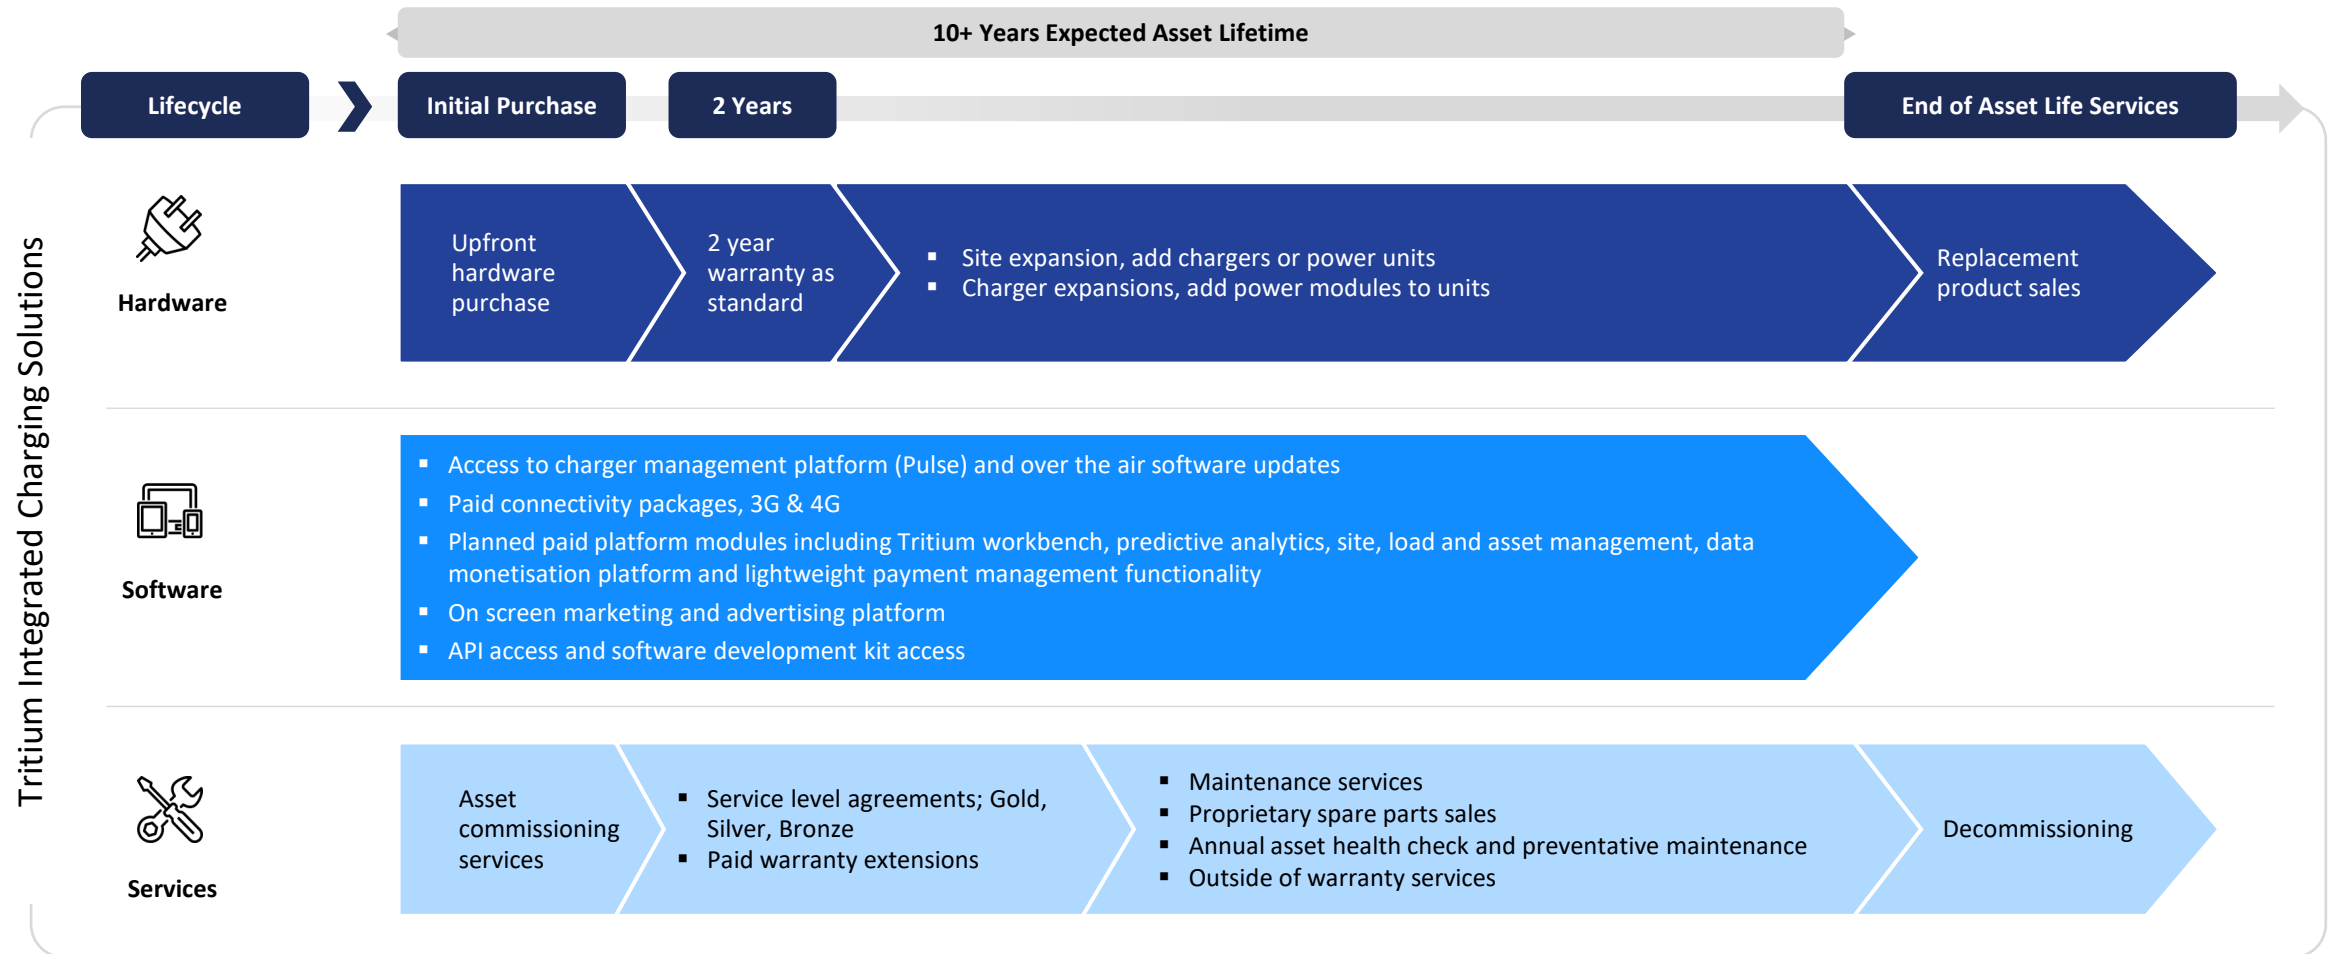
10+ Years Expected Asset Lifetime

Lifecycle

Initial Purchase

2 Years

End of Asset Life Services

Tritium Integrated Charging Solutions

Hardware

Upfront hardware purchase

2 year warranty as standard

▪ Site expansion, add chargers or power units
▪ Charger expansions, add power modules to units

Replacement product sales

Software

▪ Access to charger management platform (Pulse) and over the air software updates
▪ Paid connectivity packages, 3G & 4G
▪ Planned paid platform modules including Tritium workbench, predictive analytics, site, load and asset management, data monetisation platform and lightweight payment management functionality
▪ On screen marketing and advertising platform
▪ API access and software development kit access

Services

Asset commissioning services

▪ Service level agreements; Gold, Silver, Bronze
▪ Paid warranty extensions

▪ Maintenance services
▪ Proprietary spare parts sales
▪ Annual asset health check and preventative maintenance
▪ Outside of warranty services

Decommissioning